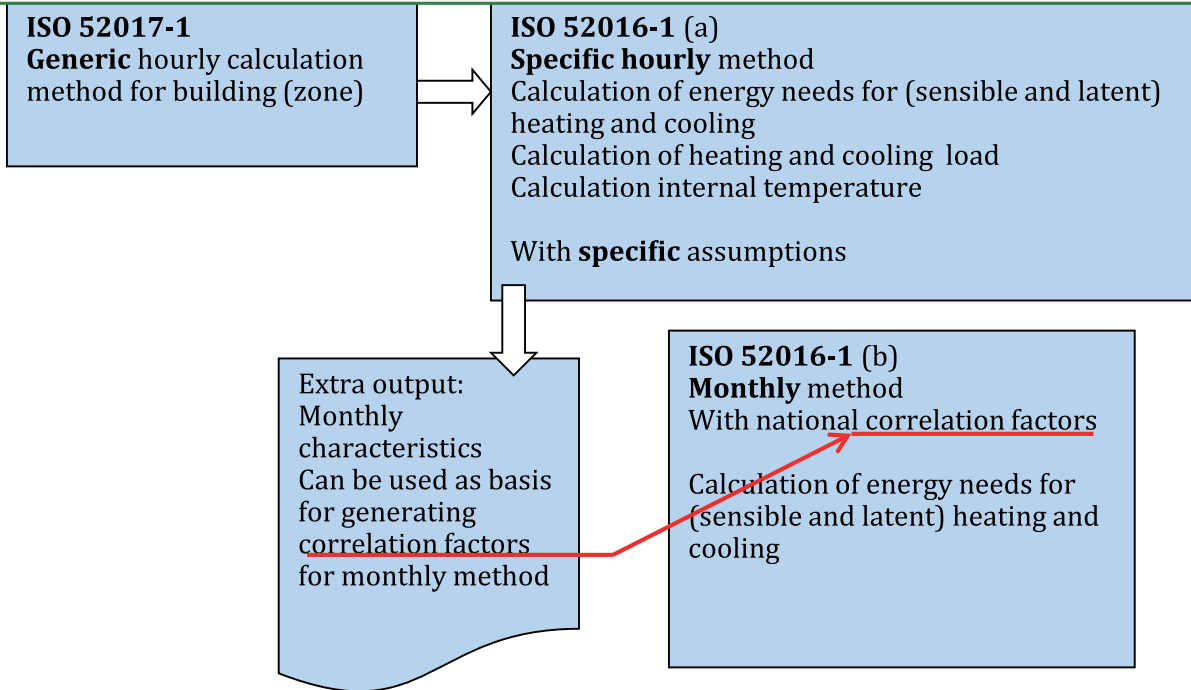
**ISO 52017-1**
**Generic** hourly calculation method for building (zone)

**ISO 52016-1** (a)
**Specific hourly** method
Calculation of energy needs for (sensible and latent) heating and cooling
Calculation of heating and cooling load
Calculation internal temperature

With **specific** assumptions

Extra output:
Monthly characteristics
Can be used as basis for generating correlation factors for monthly method

**ISO 52016-1** (b)
**Monthly** method
With national correlation factors

Calculation of energy needs for (sensible and latent) heating and cooling